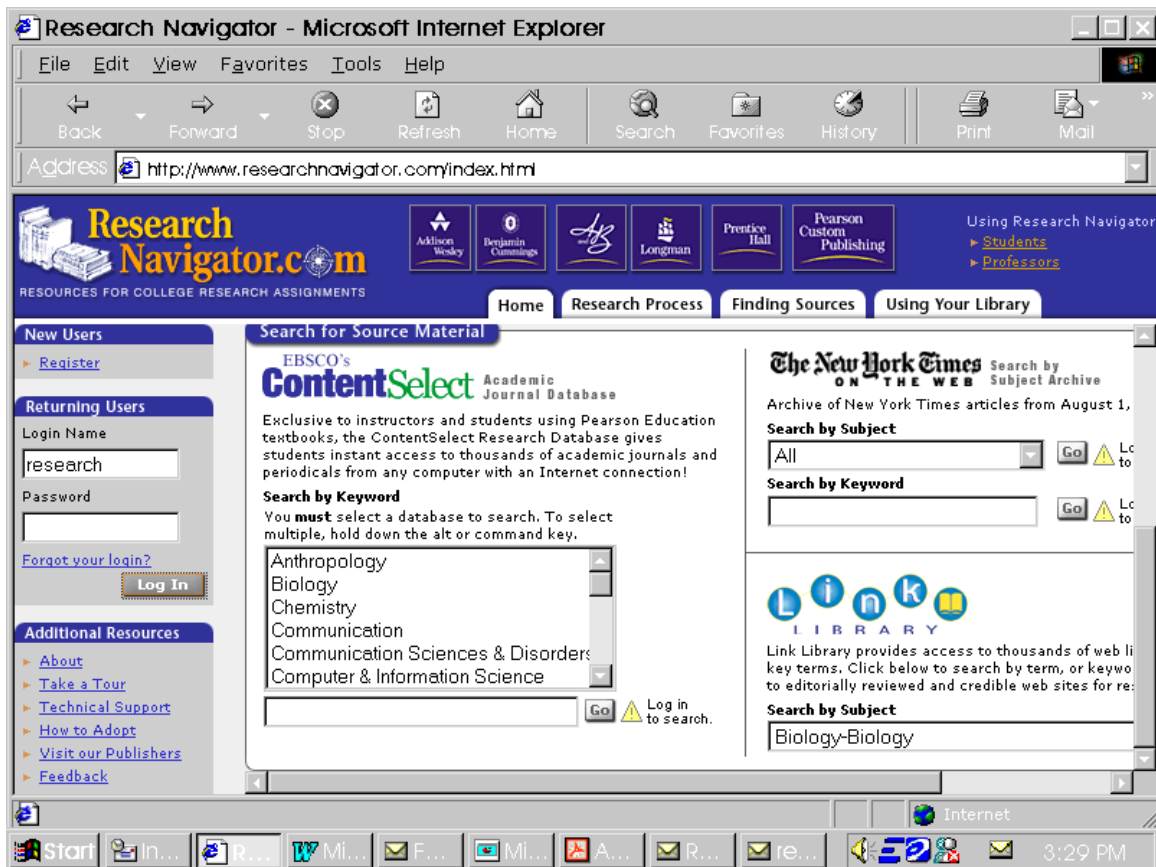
Research Navigator - Microsoft Internet Explorer

File Edit View Favorites Tools Help

Back Forward Stop Refresh Home Search Favorites History Print Mail

Address http://www.researchnavigator.com/index.html

Research Navigator.com
RESOURCES FOR COLLEGE RESEARCH ASSIGNMENTS

Addison Wesley | Benjamin Cummings | Longman | Prentice Hall | Pearson Custom Publishing

Using Research Navigator
▸ Students
▸ Professors

Home | Research Process | Finding Sources | Using Your Library

New Users
▸ Register

Returning Users
Login Name
research
Password

Forgot your login?
Log In

Additional Resources
▸ About
▸ Take a Tour
▸ Technical Support
▸ How to Adopt
▸ Visit our Publishers
▸ Feedback

Search for Source Material

EBSCO's ContentSelect Academic Journal Database

Exclusive to instructors and students using Pearson Education textbooks, the ContentSelect Research Database gives students instant access to thousands of academic journals and periodicals from any computer with an Internet connection!

Search by Keyword
You **must** select a database to search. To select multiple, hold down the alt or command key.

Anthropology
Biology
Chemistry
Communication
Communication Sciences & Disorders
Computer & Information Science

Go Log in to search.

The New York Times ON THE WEB Search by Subject Archive
Archive of New York Times articles from August 1,
Search by Subject
All
Go Lo to
Search by Keyword
Go Lo to

Link LIBRARY
Link Library provides access to thousands of web li key terms. Click below to search by term, or keywo to editorially reviewed and credible web sites for re
Search by Subject
Biology-Biology

Internet

Start In... R... Mi... F... Mi... A... R... re... 3:29 PM